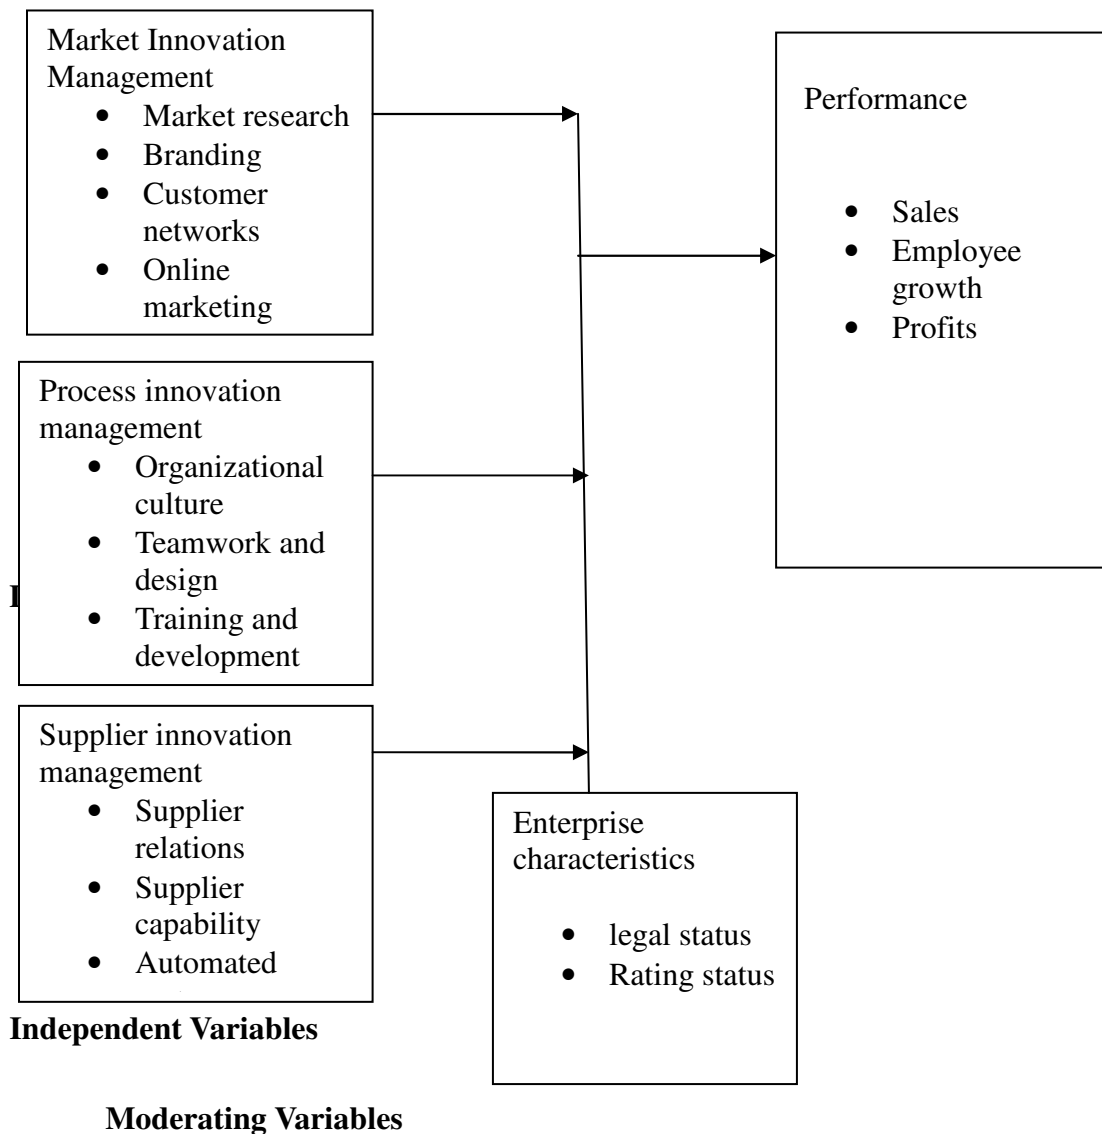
Market Innovation Management
- Market research
- Branding
- Customer networks
- Online marketing

Performance
- Sales
- Employee growth
- Profits

Process innovation management
- Organizational culture
- Teamwork and design
- Training and development

I

Supplier innovation management
- Supplier relations
- Supplier capability
- Automated

Enterprise characteristics
- legal status
- Rating status

Independent Variables

Moderating Variables